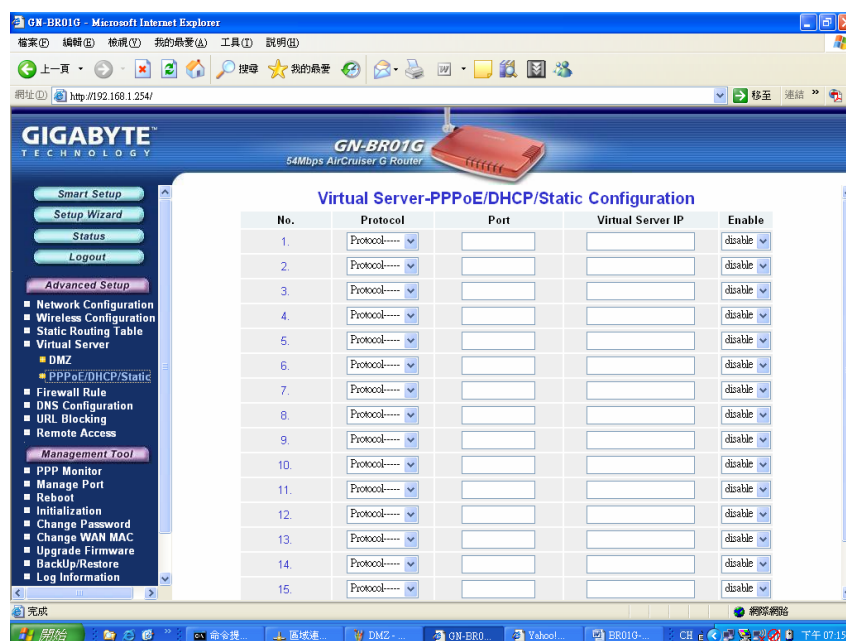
GN-BR01G - Microsoft Internet Explorer

檔案(F) 編輯(E) 檢視(V) 我的最愛(A) 工具(T) 說明(H)

上一頁 搜尋 我的最愛

網址(D) http://192.168.1.254/ 移至 連結 »

GIGABYTE TECHNOLOGY

GN-BR01G
54Mbps AirCruiser G Router

Smart Setup
Setup Wizard
Status
Logout

Advanced Setup
■ Network Configuration
■ Wireless Configuration
■ Static Routing Table
■ Virtual Server
■ DMZ
■ PPPoE/DHCP/Static
■ Firewall Rule
■ DNS Configuration
■ URL Blocking
■ Remote Access

Management Tool
■ PPP Monitor
■ Manage Port
■ Reboot
■ Initialization
■ Change Password
■ Change WAN MAC
■ Upgrade Firmware
■ BackUp/Restore
■ Log Information

Virtual Server-PPPoE/DHCP/Static Configuration

| No. | Protocol | Port | Virtual Server IP | Enable |
|---|---|---|---|---|
| 1. | Protocol----- | | | disable |
| 2. | Protocol----- | | | disable |
| 3. | Protocol----- | | | disable |
| 4. | Protocol----- | | | disable |
| 5. | Protocol----- | | | disable |
| 6. | Protocol----- | | | disable |
| 7. | Protocol----- | | | disable |
| 8. | Protocol----- | | | disable |
| 9. | Protocol----- | | | disable |
| 10. | Protocol----- | | | disable |
| 11. | Protocol----- | | | disable |
| 12. | Protocol----- | | | disable |
| 13. | Protocol----- | | | disable |
| 14. | Protocol----- | | | disable |
| 15. | Protocol----- | | | disable |

完成 網際網路

開始 命令提... 區域連... DMZ - ... GN-BR0... Yahoo!... BR01G-... CH 下午 07:15